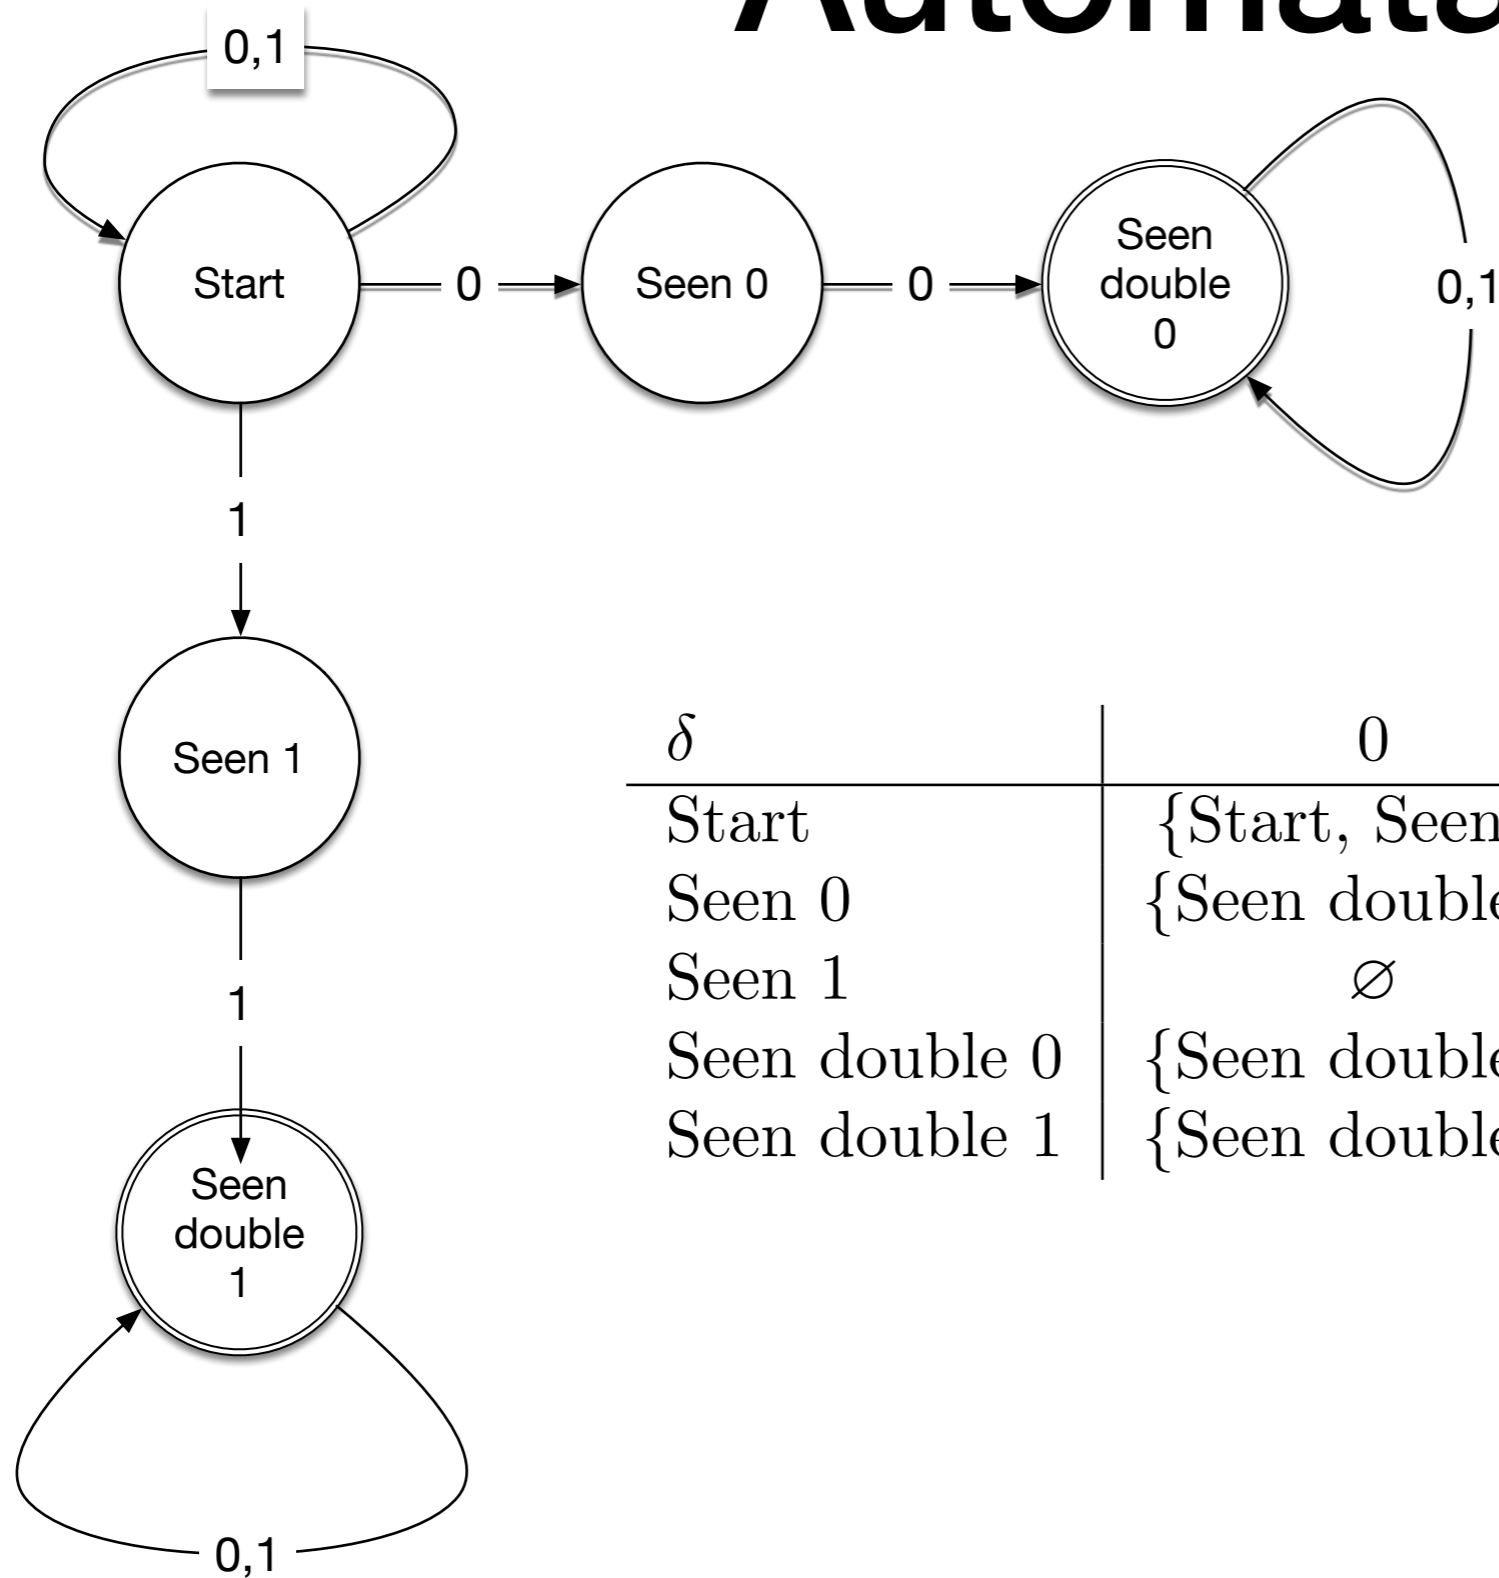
Automata

0,1

Start

0

Seen 0

0

Seen double 0

0,1

1

Seen 1

1

Seen double 1

0,1

| $\delta$ | 0 |
|---|---|
| Start | {Start, Seen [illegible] |
| Seen 0 | {Seen double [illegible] |
| Seen 1 | $\varnothing$ |
| Seen double 0 | {Seen double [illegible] |
| Seen double 1 | {Seen double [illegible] |